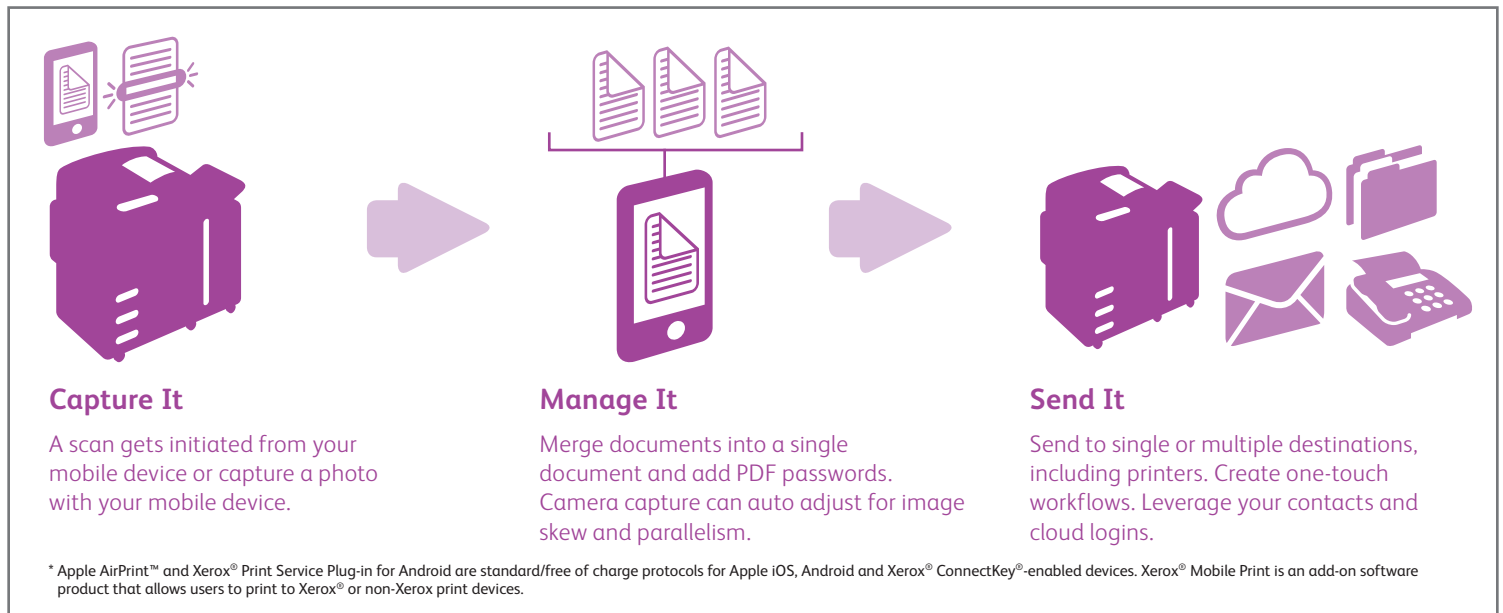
Capture It

A scan gets initiated from your mobile device or capture a photo with your mobile device.

Manage It

Merge documents into a single document and add PDF passwords. Camera capture can auto adjust for image skew and parallelism.

Send It

Send to single or multiple destinations, including printers. Create one-touch workflows. Leverage your contacts and cloud logins.

* Apple AirPrint™ and Xerox® Print Service Plug-in for Android are standard/free of charge protocols for Apple iOS, Android and Xerox® ConnectKey®-enabled devices. Xerox® Mobile Print is an add-on software product that allows users to print to Xerox® or non-Xerox print devices.